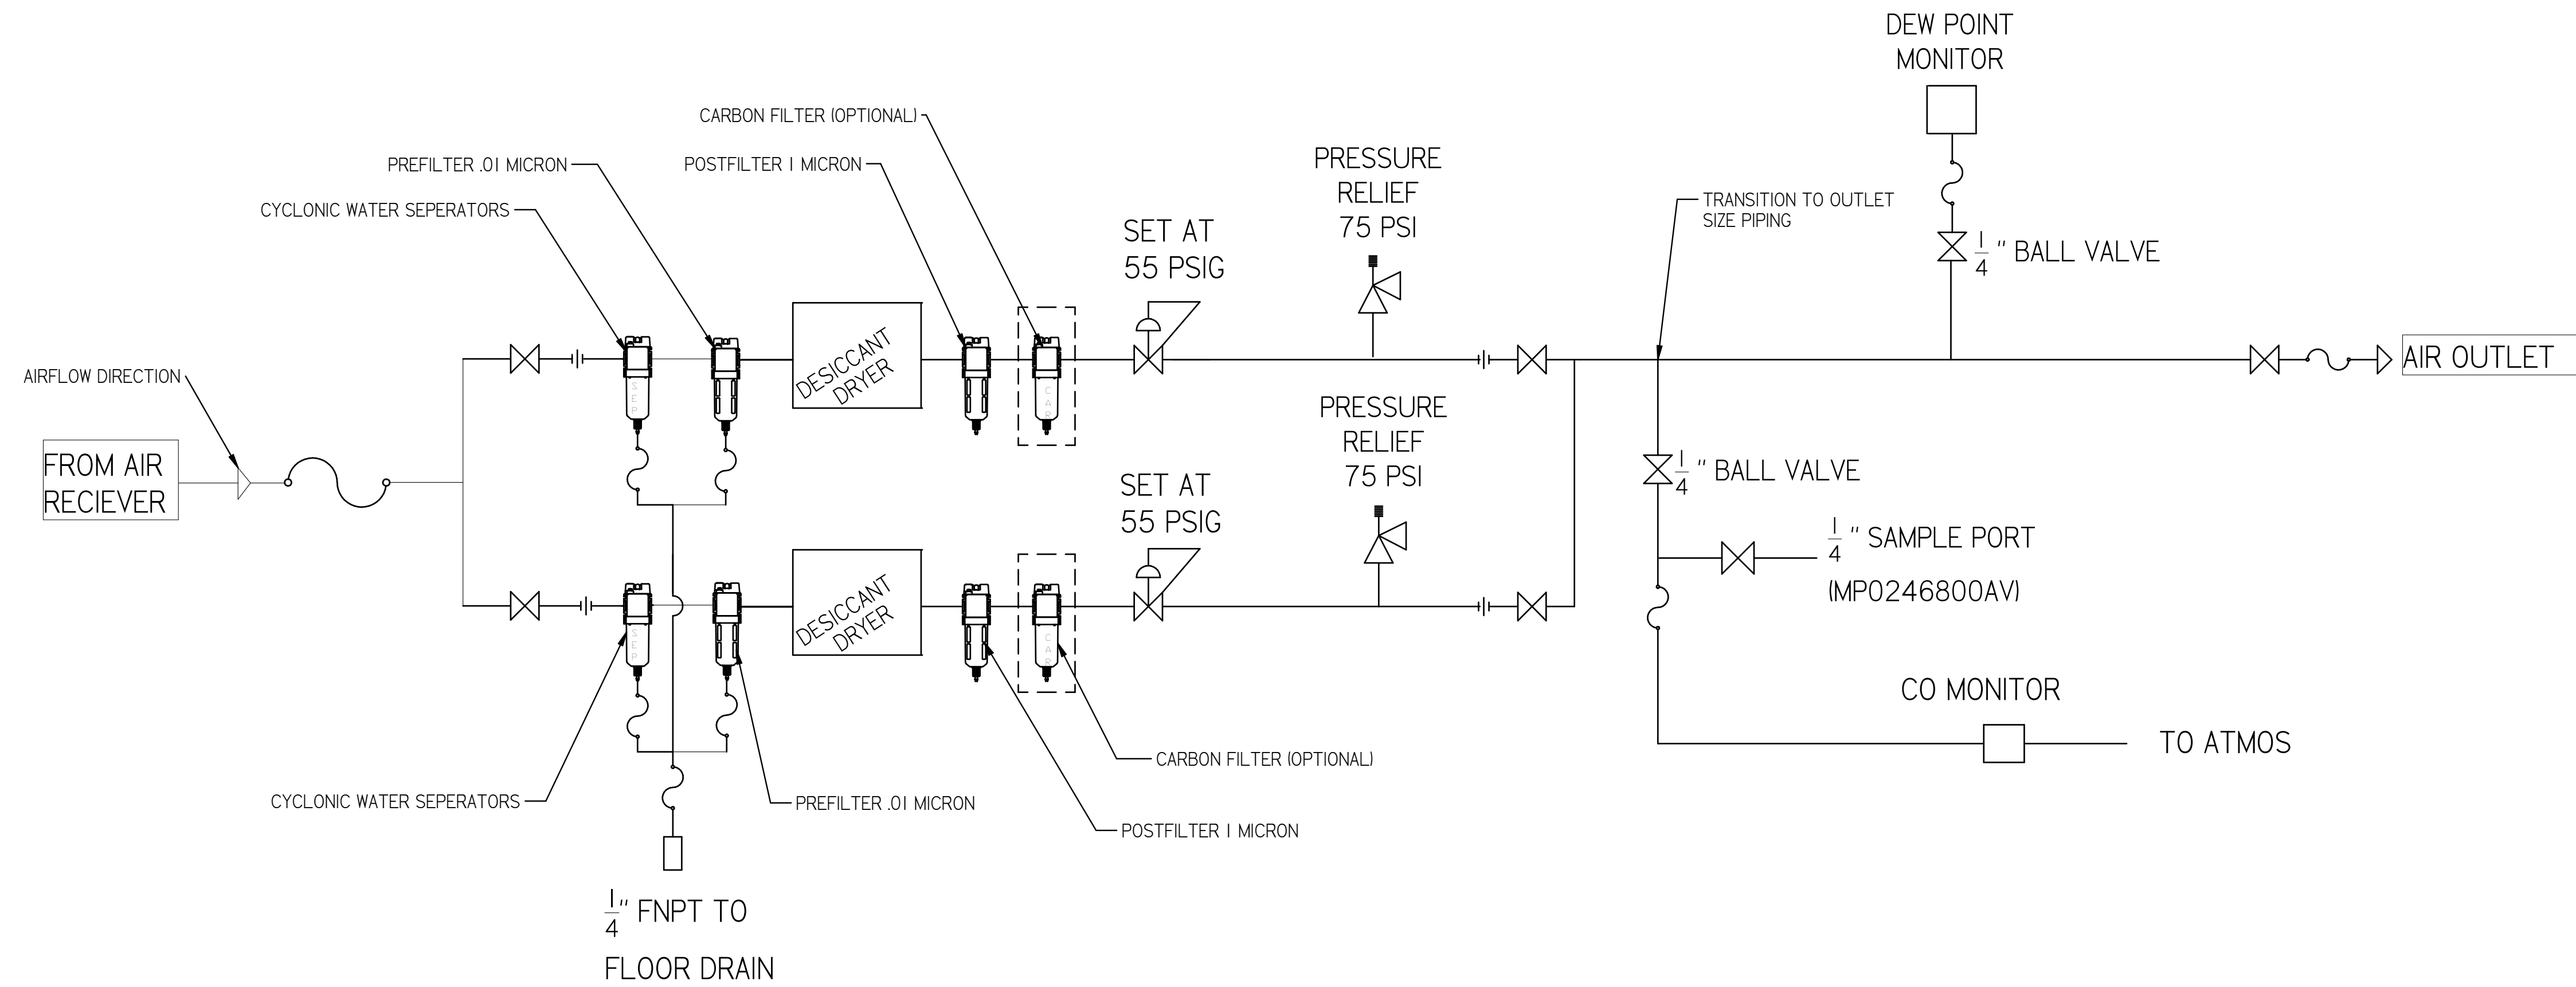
DEW POINT MONITOR

CARBON FILTER (OPTIONAL)

PREFILTER .01 MICRON

POSTFILTER 1 MICRON

CYCLONIC WATER SEPERATORS

PRESSURE RELIEF 75 PSI

SET AT 55 PSIG

TRANSITION TO OUTLET SIZE PIPING

$\frac{1}{4}$ " BALL VALVE

AIRFLOW DIRECTION

DESICCANT DRYER

SEP

CAR

AIR OUTLET

FROM AIR RECIEVER

PRESSURE RELIEF 75 PSI

SET AT 55 PSIG

$\frac{1}{4}$ " BALL VALVE

$\frac{1}{4}$ " SAMPLE PORT

(MP0246800AV)

DESICCANT DRYER

SEP

CAR

CO MONITOR

TO ATMOS

CARBON FILTER (OPTIONAL)

CYCLONIC WATER SEPERATORS

PREFILTER .01 MICRON

POSTFILTER 1 MICRON

$\frac{1}{4}$" FNPT TO FLOOR DRAIN